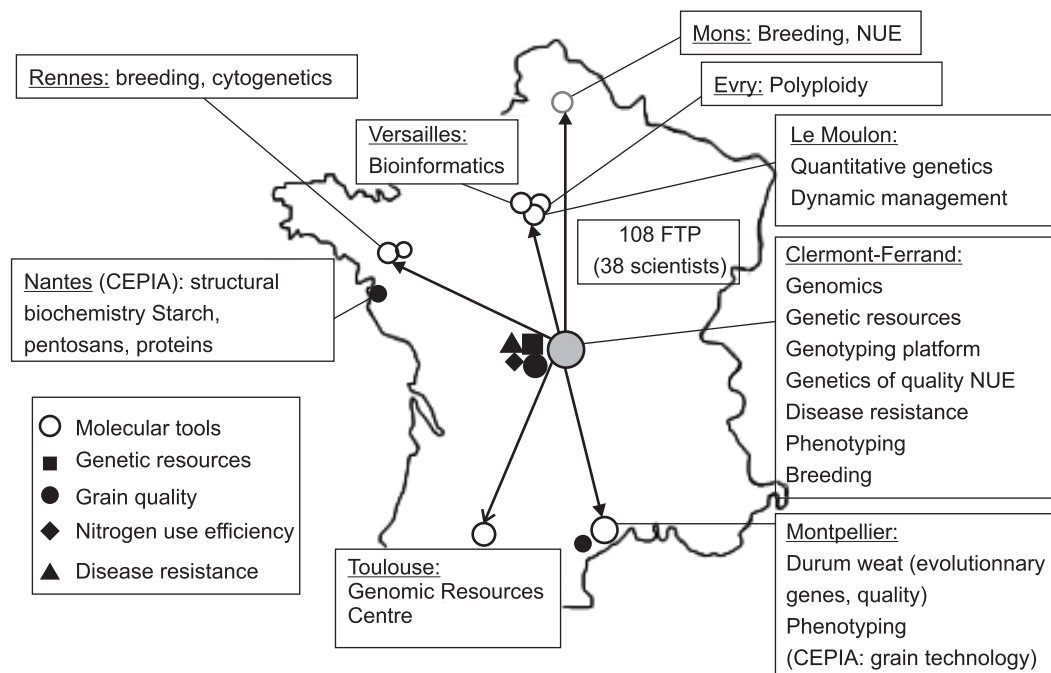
Mons: Breeding, NUE

Rennes: breeding, cytogenetics

Evry: Polyploidy

Versailles: Bioinformatics

Le Moulon: Quantitative genetics Dynamic management

108 FTP (38 scientists)

Nantes (CEPIA): structural biochemistry Starch, pentosans, proteins

Clermont-Ferrand: Genomics Genetic resources Genotyping platform Genetics of quality NUE Disease resistance Phenotyping Breeding

○ Molecular tools
■ Genetic resources
● Grain quality
◆ Nitrogen use efficiency
▲ Disease resistance

Toulouse: Genomic Resources Centre

Montpellier: Durum weat (evolutionnary genes, quality) Phenotyping (CEPIA: grain technology)